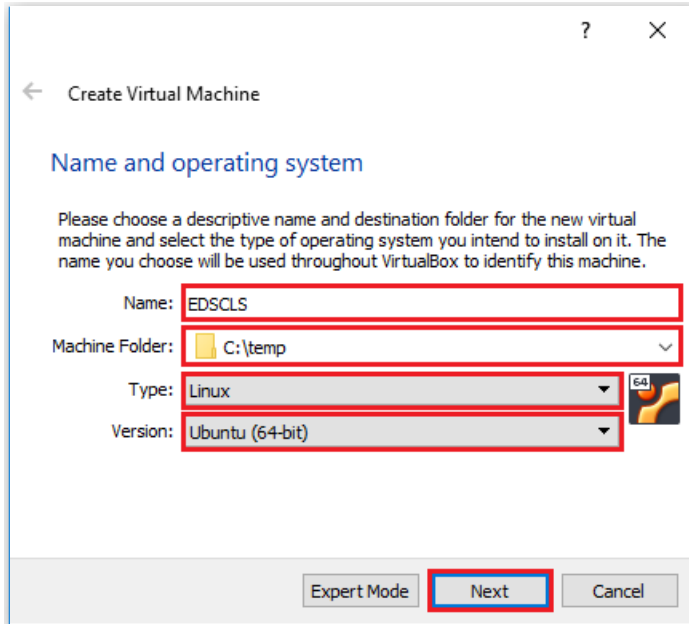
?
X

Create Virtual Machine

Name and operating system

Please choose a descriptive name and destination folder for the new virtual machine and select the type of operating system you intend to install on it. The name you choose will be used throughout VirtualBox to identify this machine.

Name: EDSCLS

Machine Folder: C:\temp

Type: Linux

64

Version: Ubuntu (64-bit)

Expert Mode
Next
Cancel